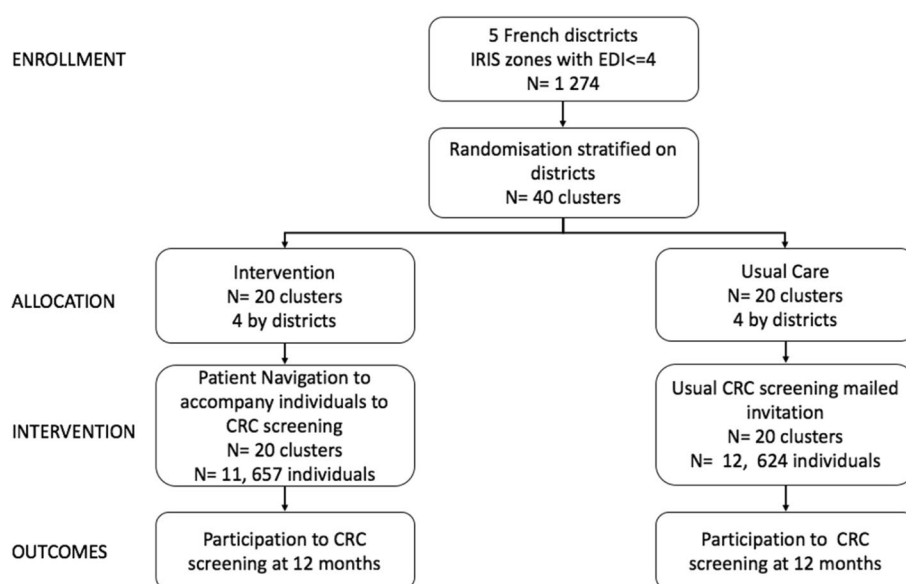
ENROLLMENT

5 French disctricts
IRIS zones with EDI<=4
N= 1 274

Randomisation stratified on districts
N= 40 clusters

ALLOCATION

Intervention
N= 20 clusters
4 by districts

Usual Care
N= 20 clusters
4 by districts

INTERVENTION

Patient Navigation to accompany individuals to CRC screening
N= 20 clusters
N= 11, 657 individuals

Usual CRC screening mailed invitation
N= 20 clusters
N= 12, 624 individuals

OUTCOMES

Participation to CRC screening at 12 months

Participation to CRC screening at 12 months